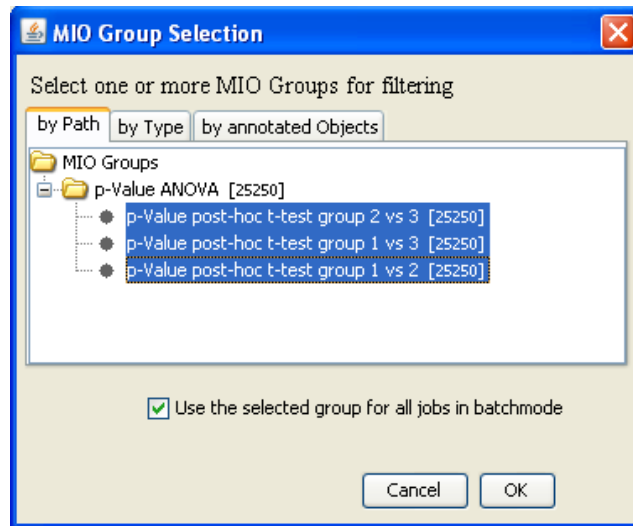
MIO Group Selection

Select one or more MIO Groups for filtering

by Path | by Type | by annotated Objects

MIO Groups
p-Value ANOVA [25250]
p-Value post-hoc t-test group 2 vs 3 [25250]
p-Value post-hoc t-test group 1 vs 3 [25250]
p-Value post-hoc t-test group 1 vs 2 [25250]

Use the selected group for all jobs in batchmode

Cancel OK